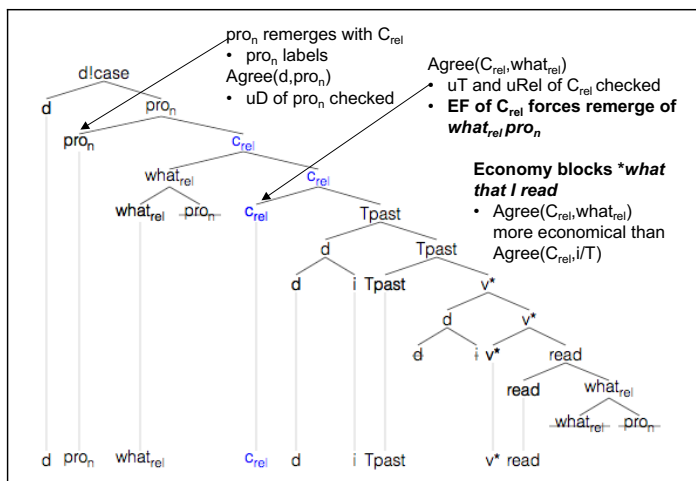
pro$_n$ remerges with C$_{rel}$
• pro$_n$ labels Agree(d,pro$_n$)
• uD of pro$_n$ checked

Agree(C$_{rel}$,what$_{rel}$)
• uT and uRel of C$_{rel}$ checked
• **EF of C$_{rel}$ forces remerge of *what$_{rel}$ pro$_n$***

**Economy blocks *\*what that I read***
• Agree(C$_{rel}$,what$_{rel}$) more economical than Agree(C$_{rel}$,i/T)

d!case
d
pro$_n$
pro$_n$
c$_{rel}$
what$_{rel}$
c$_{rel}$
what$_{rel}$
pro$_n$
c$_{rel}$
Tpast
d
Tpast
d
i
Tpast
v*
d
v*
d
i
v*
read
read
what$_{rel}$
what$_{rel}$
pro$_n$

d pro$_n$ what$_{rel}$ c$_{rel}$ d i Tpast v* read